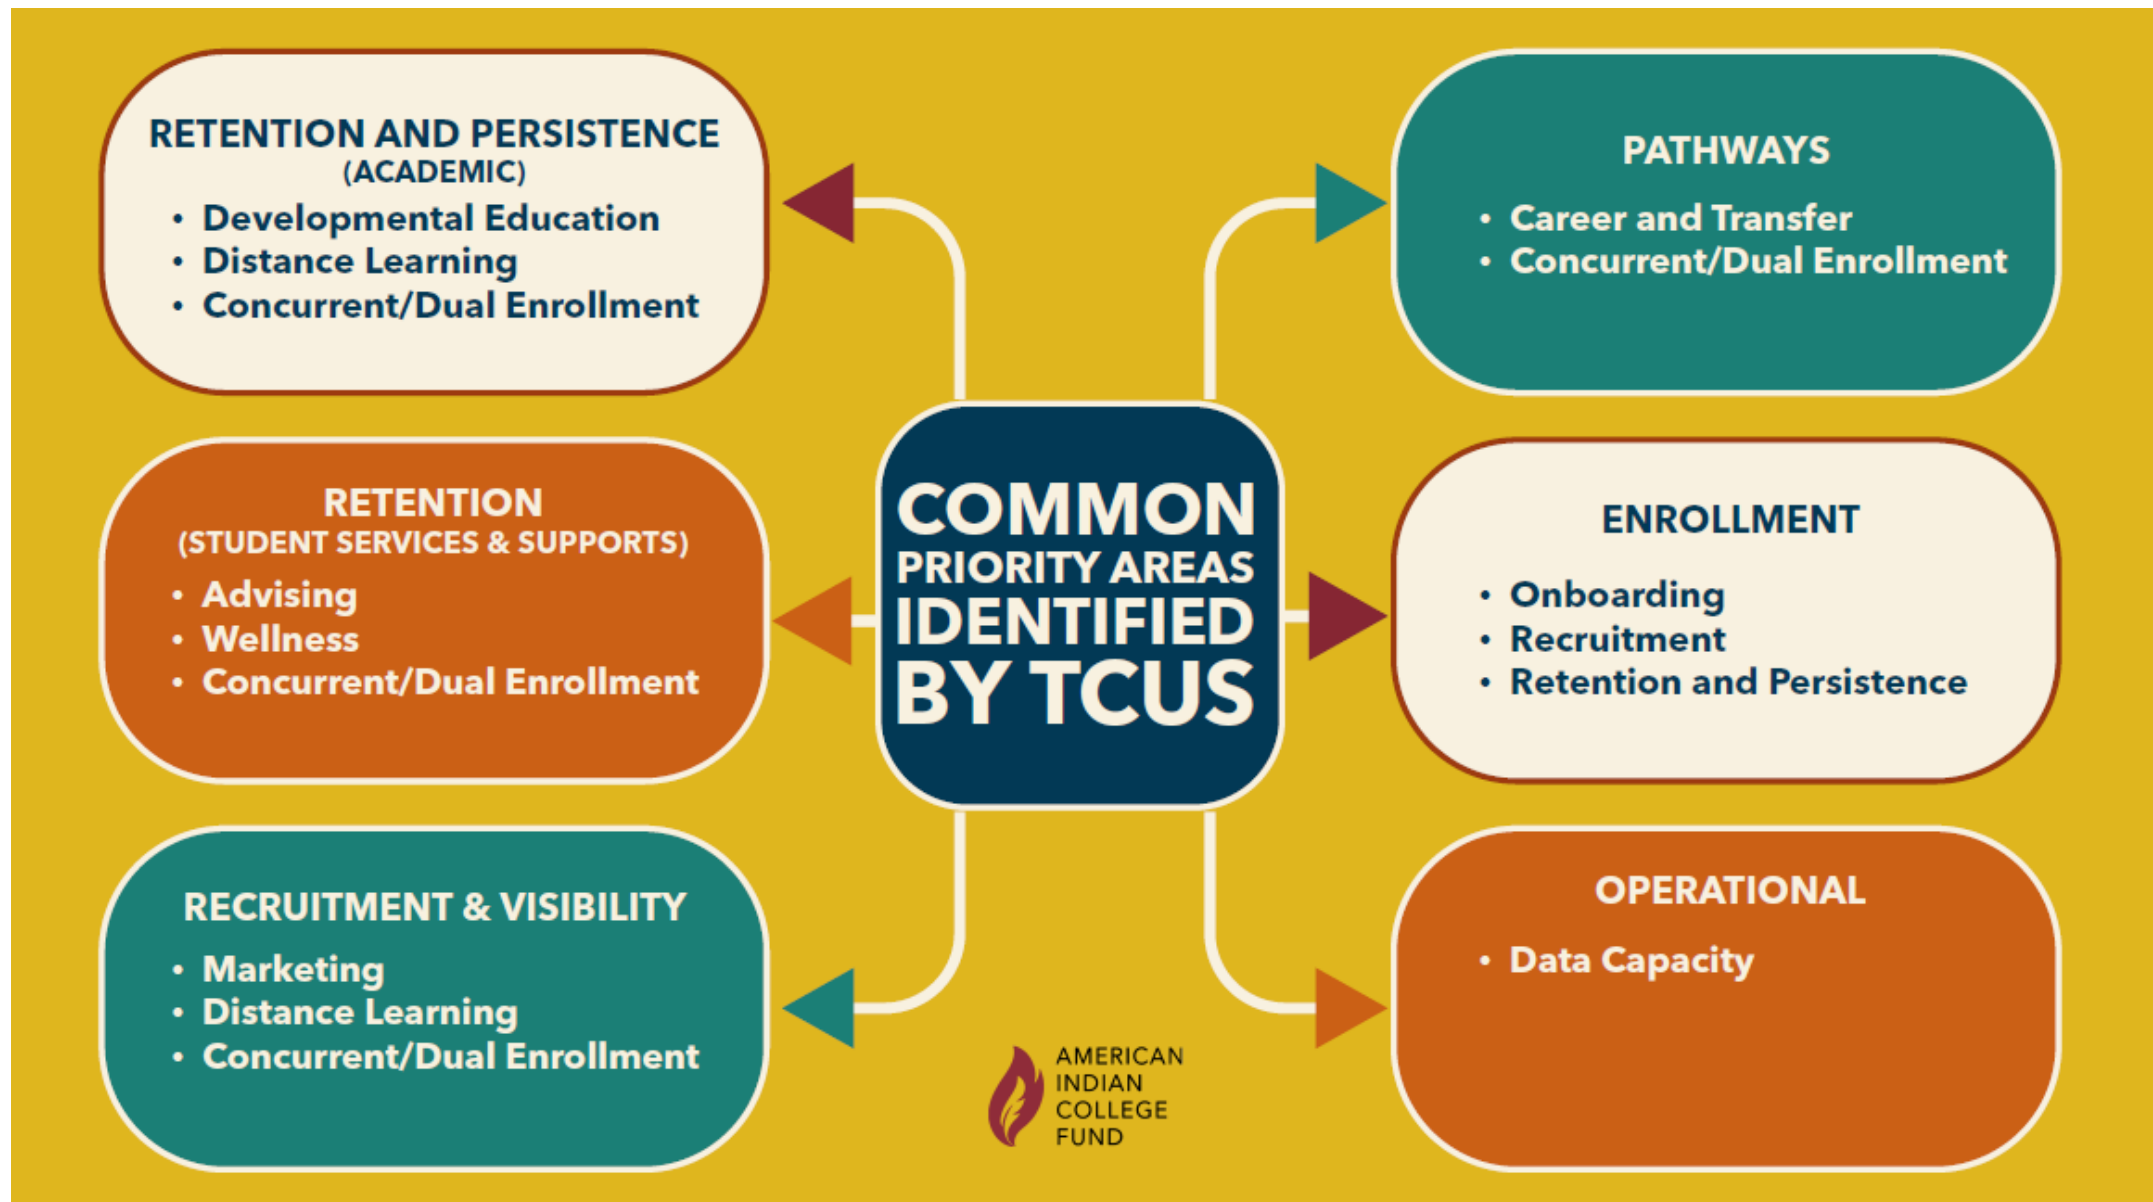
COMMON PRIORITY AREAS IDENTIFIED BY TCUS

RETENTION AND PERSISTENCE
(ACADEMIC)
• Developmental Education
• Distance Learning
• Concurrent/Dual Enrollment

PATHWAYS
• Career and Transfer
• Concurrent/Dual Enrollment

RETENTION
(STUDENT SERVICES & SUPPORTS)
• Advising
• Wellness
• Concurrent/Dual Enrollment

ENROLLMENT
• Onboarding
• Recruitment
• Retention and Persistence

RECRUITMENT & VISIBILITY
• Marketing
• Distance Learning
• Concurrent/Dual Enrollment

OPERATIONAL
• Data Capacity

AMERICAN INDIAN COLLEGE FUND